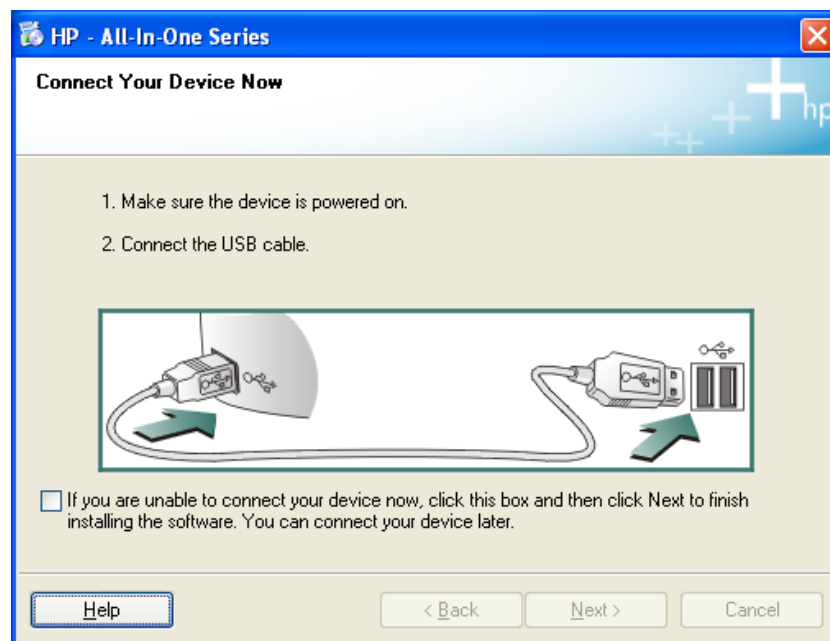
HP - All-In-One Series

Connect Your Device Now

hp

1. Make sure the device is powered on.

2. Connect the USB cable.

If you are unable to connect your device now, click this box and then click Next to finish installing the software. You can connect your device later.

Help

< Back

Next >

Cancel